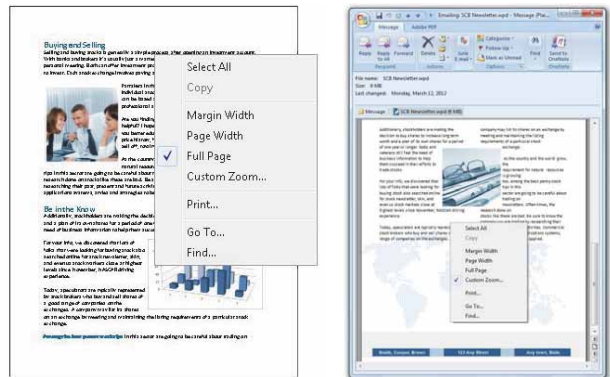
Buying and Selling

Be in the Know

Select All
Copy
Margin Width
Page Width
✓ Full Page
Custom Zoom...
Print...
Go To...
Find...

Emailing SCB Newsletter.xps - Message (Pla...

Message Adobe PDF

Reply Reply to All Forward Delete Junk E-mail Categorize Follow Up Mark as Unread Find Send to OneNote

Respond Actions Options Find OneNote

File name: SCB Newsletter.xps
Size: 8 MB
Last changed: Monday, March 12, 2012

Message SCB Newsletter.xps (8 MB)

Select All
Copy
Margin Width
Page Width
Full Page
✓ Custom Zoom...
Print...
Go To...
Find...

Beds, Cooper, Brown 123 Any Street Any Street, State